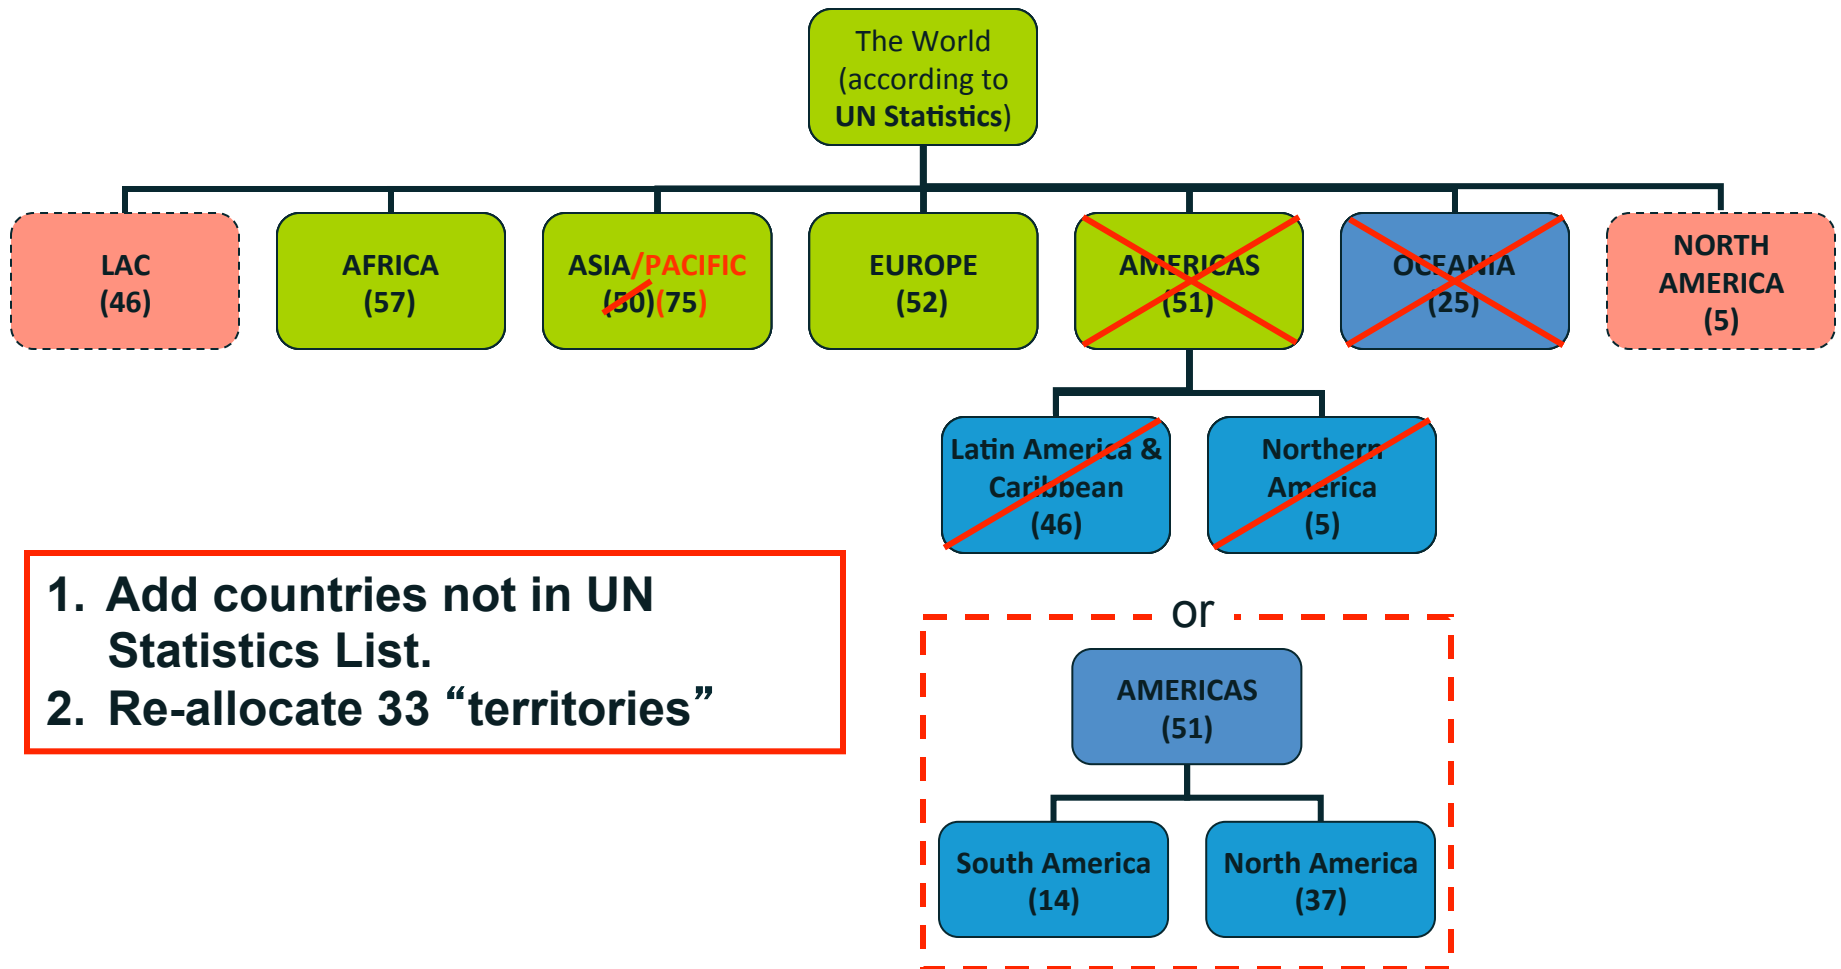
The World (according to UN Statistics)

LAC (46)

AFRICA (57)

ASIA/PACIFIC (50)(75)

EUROPE (52)

AMERICAS (51)

OCEANIA (25)

NORTH AMERICA (5)

Latin America & Caribbean (46)

Northern America (5)

1. Add countries not in UN Statistics List.
2. Re-allocate 33 “territories”

or

AMERICAS (51)

South America (14)

North America (37)